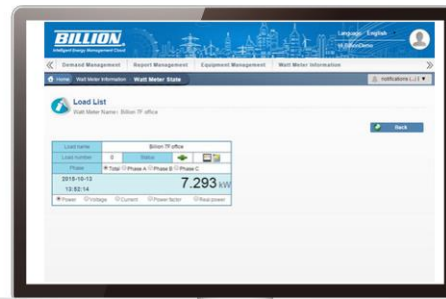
BILLION
Intelligent Energy Management Cloud
Language English
Hi, BillionDemo

Demand Management | Report Management | Equipment Management | Watt Meter Information

Home | Watt Meter Information | Watt Meter State
Notifications (...) ▼

Load List
Watt Meter Name: Billion 7F office

Back

| Load name | Billion 7F office | | |
|---|---|---|---|
| Load number | 0 | Status | |
| Phase | Total Phase A Phase B Phase C | | |
| 2015-10-13 13:52:14 | 7.293 kW | | |

Power Voltage Current Power factor Real power